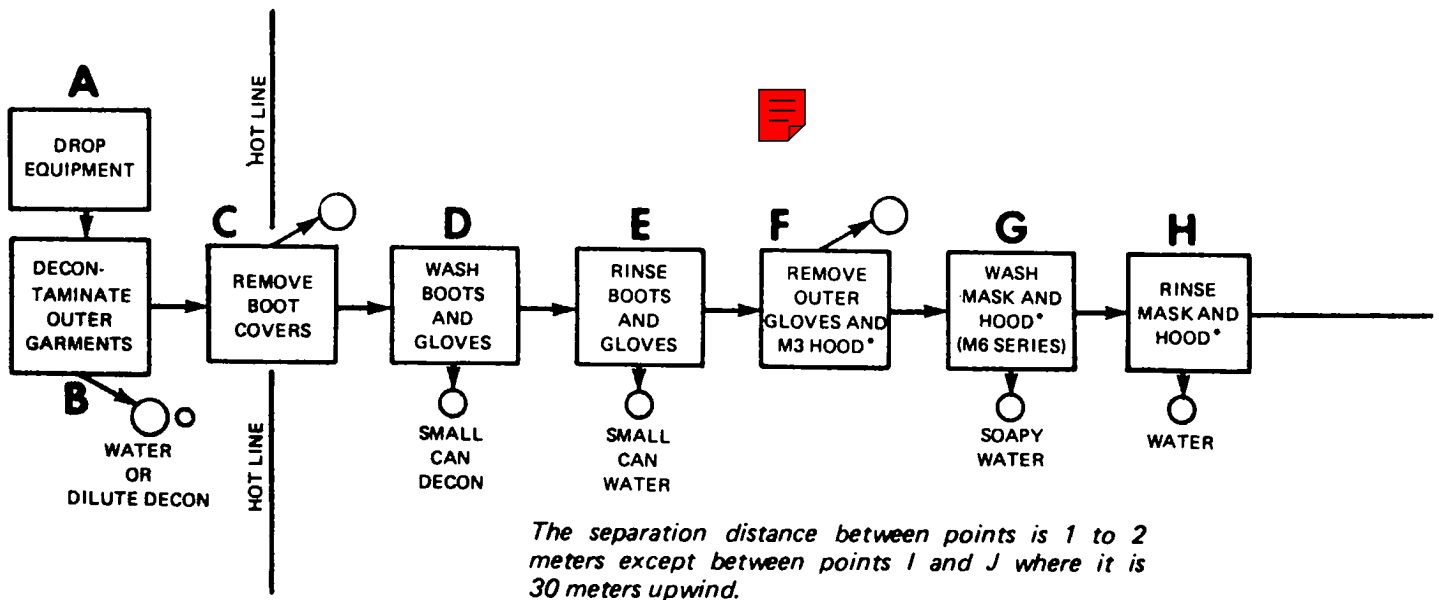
HOT LINE

A

DROP EQUIPMENT

DECON-TAMINATE OUTER GARMENTS

B

WATER OR DILUTE DECON

C

REMOVE BOOT COVERS

D

WASH BOOTS AND GLOVES

SMALL CAN DECON

E

RINSE BOOTS AND GLOVES

SMALL CAN WATER

F

REMOVE OUTER GLOVES AND M3 HOOD*

G

WASH MASK AND HOOD* (M6 SERIES)

SOAPY WATER

H

RINSE MASK AND HOOD*

WATER

HOT LINE

The separation distance between points is 1 to 2 meters except between points I and J where it is 30 meters upwind.